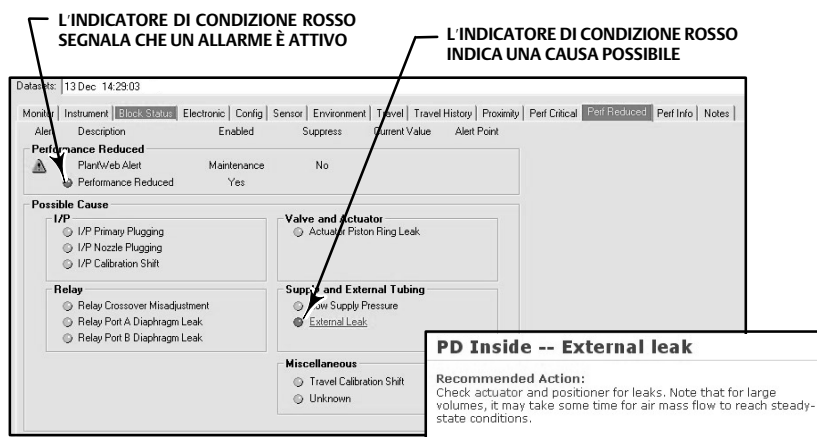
L'INDICATORE DI CONDIZIONE ROSSO SEGNALA CHE UN ALLARME È ATTIVO

L'INDICATORE DI CONDIZIONE ROSSO INDICA UNA CAUSA POSSIBILE

Datasets: 13 Dec 14:29:03

Monitor | Instrument | Block Status | Electronic | Config | Sensor | Environment | Travel | Travel History | Proximity | Perf Critical | Perf Reduced | Perf Info | Notes

Alert Description Enabled Suppress Current Value Alert Point

Performance Reduced

PlantWeb Alert Maintenance No

Performance Reduced Yes

Possible Cause

I/P

I/P Primary Plugging

I/P Nozzle Plugging

I/P Calibration Shift

Valve and Actuator

Actuator Piston Ring Leak

Relay

Relay Crossover Misadjustment

Relay Port A Diaphragm Leak

Relay Port B Diaphragm Leak

Supply and External Tubing

Low Supply Pressure

External Leak

Miscellaneous

Travel Calibration Shift

Unknown

PD Inside -- External leak

Recommended Action:
Check actuator and positioner for leaks. Note that for large volumes, it may take some time for air mass flow to reach steady-state conditions.